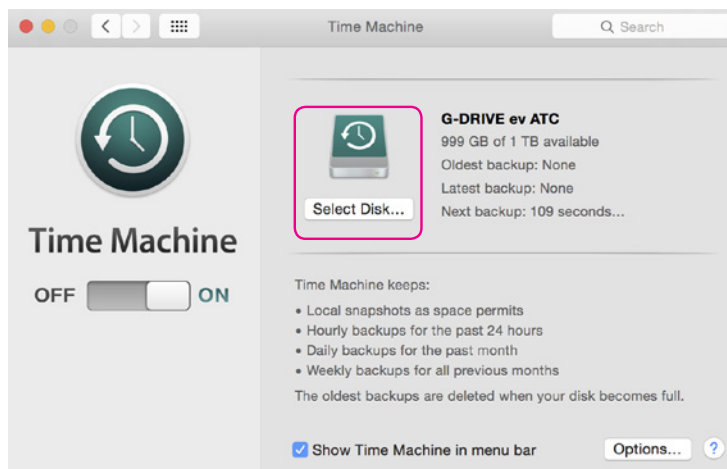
Time Machine

Search

Time Machine

OFF ON

Select Disk...

G-DRIVE ev ATC
999 GB of 1 TB available
Oldest backup: None
Latest backup: None
Next backup: 109 seconds...

Time Machine keeps:
• Local snapshots as space permits
• Hourly backups for the past 24 hours
• Daily backups for the past month
• Weekly backups for all previous months
The oldest backups are deleted when your disk becomes full.

Show Time Machine in menu bar

Options...

?